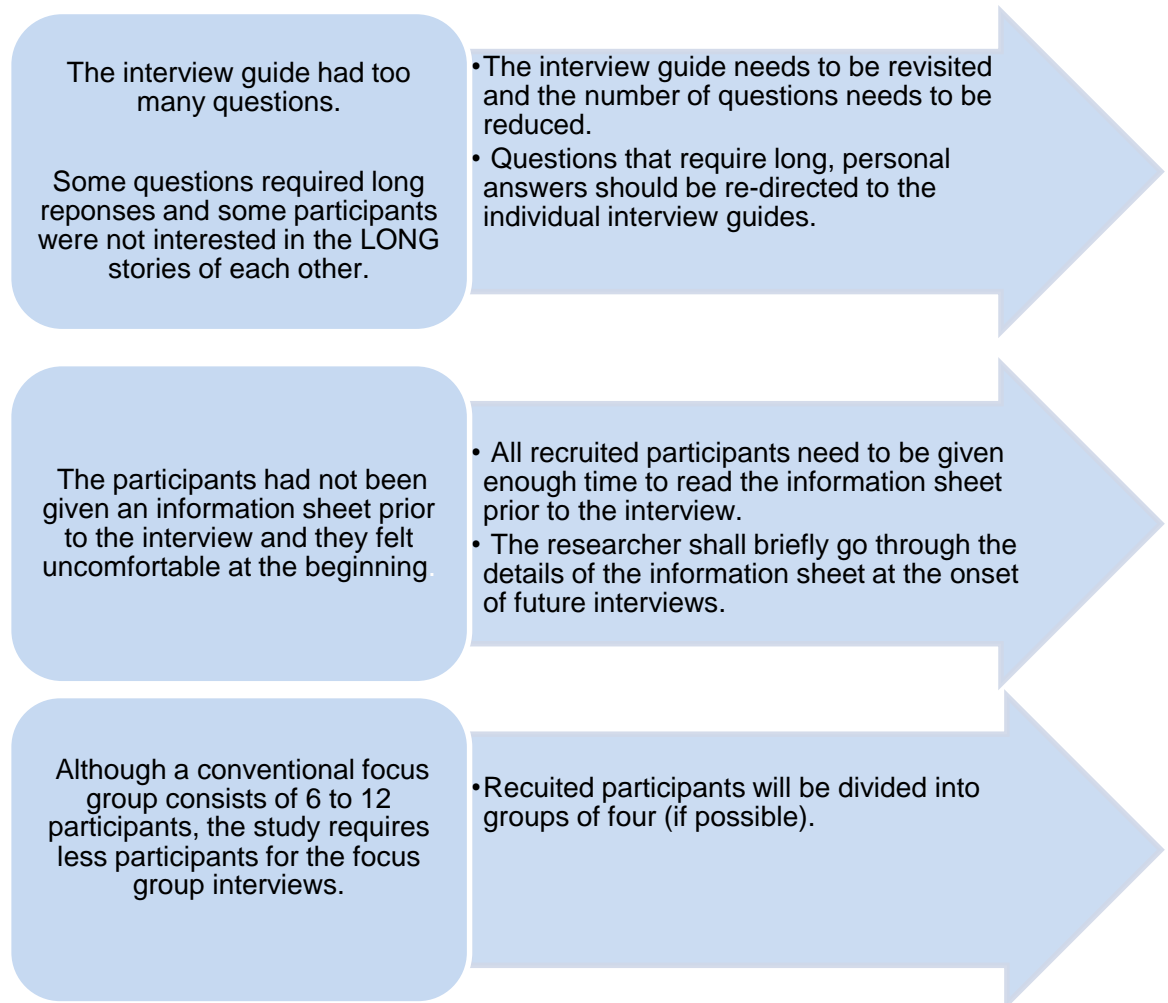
The interview guide had too many questions.

Some questions required long reponses and some participants were not interested in the LONG stories of each other.

• The interview guide needs to be revisited and the number of questions needs to be reduced.
• Questions that require long, personal answers should be re-directed to the individual interview guides.

The participants had not been given an information sheet prior to the interview and they felt uncomfortable at the beginning

• All recruited participants need to be given enough time to read the information sheet prior to the interview.
• The researcher shall briefly go through the details of the information sheet at the onset of future interviews.

Although a conventional focus group consists of 6 to 12 participants, the study requires less participants for the focus group interviews.

• Recuited participants will be divided into groups of four (if possible).